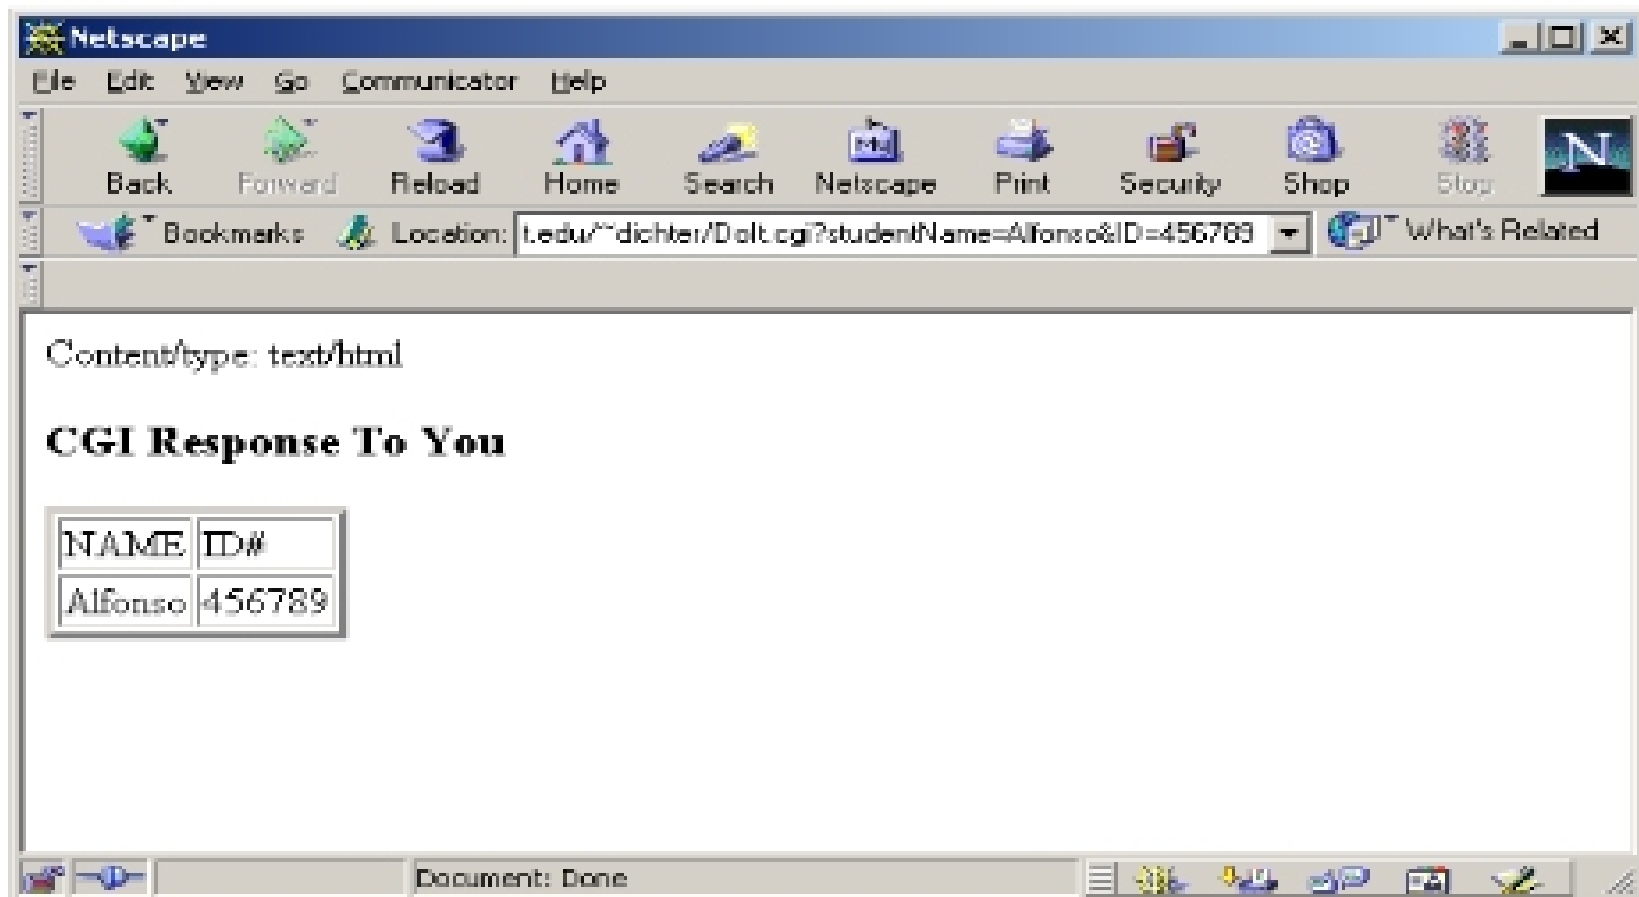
Netscape

File Edit View Go Communicator Help

Back Forward Reload Home Search Netscape Print Security Shop Stop

Bookmarks Location: t.edu/~dichter/DoIt.cgi?studentName=Alfonso&ID=456789 What's Related

Content/type: text/html

**CGI Response To You**

| NAME | ID# |
|---|---|
| Alfonso | 456789 |

Document: Done